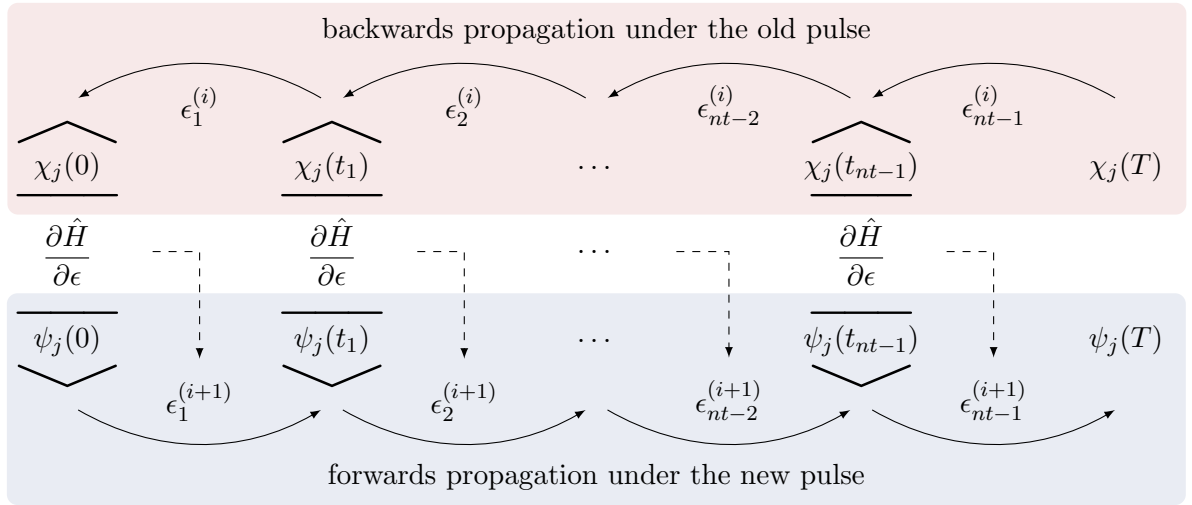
backwards propagation under the old pulse

$\epsilon_1^{(i)}$ $\epsilon_2^{(i)}$ $\epsilon_{nt-2}^{(i)}$ $\epsilon_{nt-1}^{(i)}$

$\chi_j(0)$ $\chi_j(t_1)$ $\cdots$ $\chi_j(t_{nt-1})$ $\chi_j(T)$

$\frac{\partial \hat{H}}{\partial \epsilon}$ $\frac{\partial \hat{H}}{\partial \epsilon}$ $\cdots$ $\frac{\partial \hat{H}}{\partial \epsilon}$

$\psi_j(0)$ $\psi_j(t_1)$ $\cdots$ $\psi_j(t_{nt-1})$ $\psi_j(T)$

$\epsilon_1^{(i+1)}$ $\epsilon_2^{(i+1)}$ $\epsilon_{nt-2}^{(i+1)}$ $\epsilon_{nt-1}^{(i+1)}$

forwards propagation under the new pulse